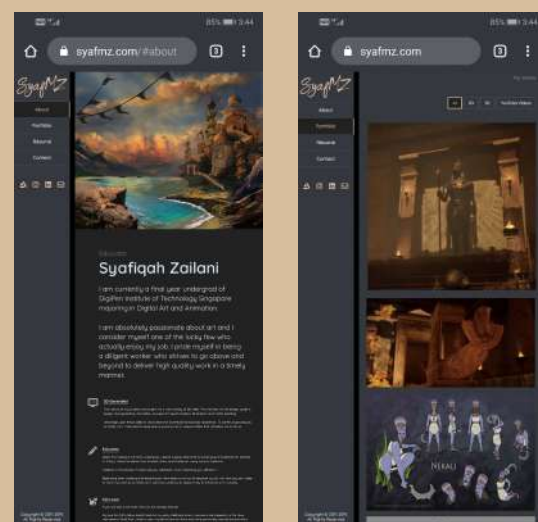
85% 3:44

syafmz.com/#about

3

SyafMZ

About

Portfolio

Resumé

Contact

Syafiqah Zailani

I am currently a final year undergrad of DigiPen Institute of Technology Singapore majoring in Digital Art and Animation.

I am absolutely passionate about art and I consider myself one of the lucky few who actually enjoy my job. I pride myself in being a diligent worker who strives to go above and beyond to deliver high quality work in a timely manner.

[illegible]

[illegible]

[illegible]

Copyright © 2017-2019. All Rights Reserved.

85% 3:44

syafmz.com

3

SyafMZ

About

Portfolio

Resumé

Contact

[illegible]

NIKALI

Copyright © 2017-2019. All Rights Reserved.